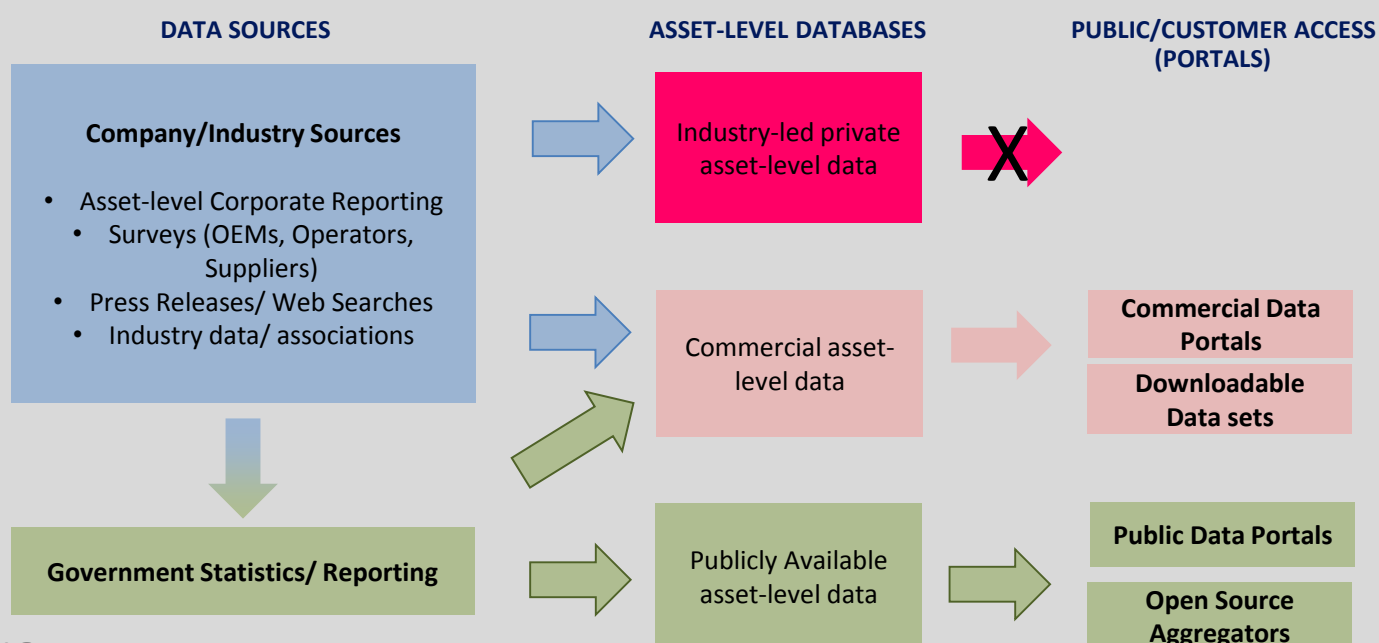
DATA SOURCES

ASSET-LEVEL DATABASES

PUBLIC/CUSTOMER ACCESS (PORTALS)

Company/Industry Sources

- Asset-level Corporate Reporting
- Surveys (OEMs, Operators, Suppliers)
- Press Releases/ Web Searches
- Industry data/ associations

Industry-led private asset-level data

X

Commercial asset-level data

Commercial Data Portals

Downloadable Data sets

Government Statistics/ Reporting

Publicly Available asset-level data

Public Data Portals

Open Source Aggregators